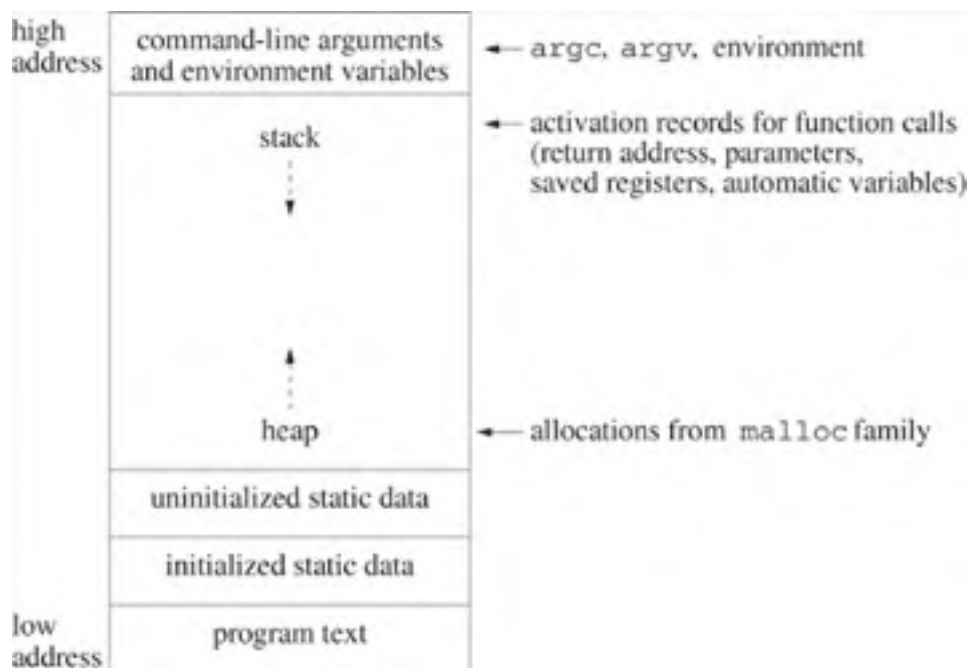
high address

command-line arguments and environment variables

argc, argv, environment

stack

activation records for function calls (return address, parameters, saved registers, automatic variables)

heap

allocations from malloc family

uninitialized static data

initialized static data

low address

program text